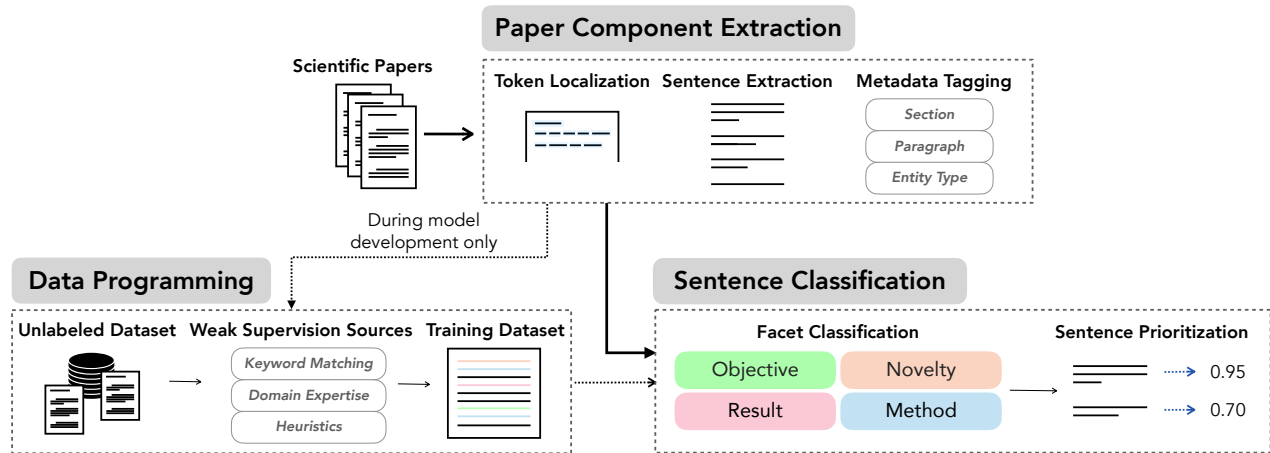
Paper Component Extraction

Scientific Papers

Token Localization

Sentence Extraction

Metadata Tagging

Section

Paragraph

Entity Type

During model development only

Data Programming

Unlabeled Dataset

Weak Supervision Sources

Keyword Matching

Domain Expertise

Heuristics

Training Dataset

Sentence Classification

Facet Classification

Objective

Novelty

Result

Method

Sentence Prioritization

0.95

0.70